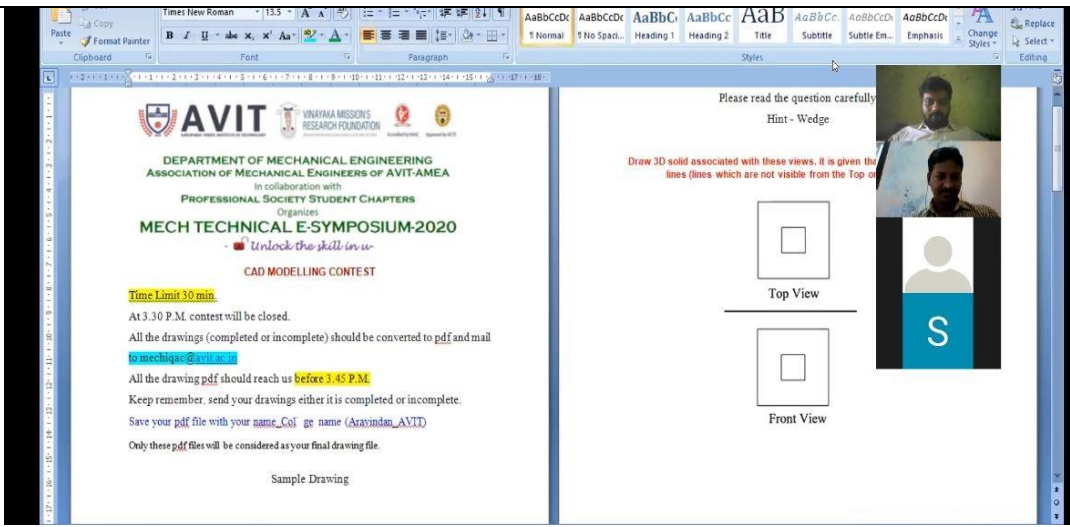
Copy
Paste
Format Painter
Clipboard
Times New Roman
13.5
Font
Paragraph
AaBbCcDc ¶ Normal
AaBbCcDc ¶ No Spaci...
AaBbCc Heading 1
AaBbCc Heading 2
AaB Title
AaBbCc. Subtitle
AaBbCcDc Subtle Em...
AaBbCcDc Emphasis
Change Styles
Styles
Replace
Select
Editing

AVIT
VINAYAKA MISSION'S RESEARCH FOUNDATION

DEPARTMENT OF MECHANICAL ENGINEERING
ASSOCIATION OF MECHANICAL ENGINEERS OF AVIT-AMEA
In collaboration with
PROFESSIONAL SOCIETY STUDENT CHAPTERS
Organizes
MECH TECHNICAL E-SYMPOSIUM-2020
- Unlock the skill in u-

CAD MODELLING CONTEST

Time Limit 30 min.

At 3.30 P.M. contest will be closed.

All the drawings (completed or incomplete) should be converted to pdf and mail to mechiqac@avit.ac.in

All the drawing pdf should reach us before 3.45 P.M.

Keep remember, send your drawings either it is completed or incomplete.

Save your pdf file with your name_Col ge name (Aravindan_AVIT)

Only these pdf files will be considered as your final drawing file.

Sample Drawing

Please read the question carefully

Hint - Wedge

Draw 3D solid associated with these views. It is given tha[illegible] lines (lines which are not visible from the Top o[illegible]

Top View

Front View

S